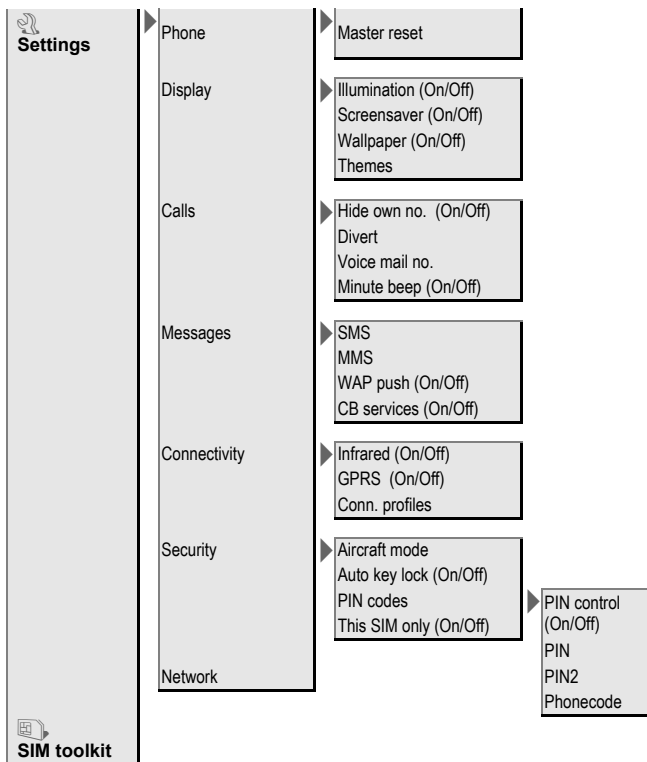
Settings

Phone

Master reset

Display

Illumination (On/Off)
Screensaver (On/Off)
Wallpaper (On/Off)
Themes

Calls

Hide own no. (On/Off)
Divert
Voice mail no.
Minute beep (On/Off)

Messages

SMS
MMS
WAP push (On/Off)
CB services (On/Off)

Connectivity

Infrared (On/Off)
GPRS (On/Off)
Conn. profiles

Security

Aircraft mode
Auto key lock (On/Off)
PIN codes
This SIM only (On/Off)

PIN control (On/Off)
PIN
PIN2
Phonecode

Network

SIM toolkit